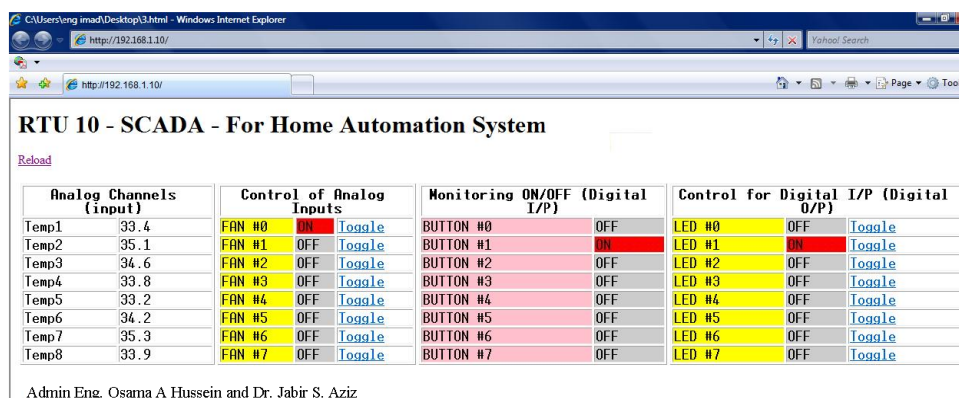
C:\Users\eng imad\Desktop\3.html - Windows Internet Explorer

http://192.168.1.10/

Yahoo! Search

http://192.168.1.10/

Page ▾ Too

RTU 10 - SCADA - For Home Automation System

Reload

| Analog Channels (input) | | Control of Analog Inputs | | | Monitoring ON/OFF (Digital I/P) | | Control for Digital I/P (Digital O/P) | | |
|---|---|---|---|---|---|---|---|---|---|
| Temp1 | 33.4 | FAN #0 | ON | Toggle | BUTTON #0 | OFF | LED #0 | OFF | Toggle |
| Temp2 | 35.1 | FAN #1 | OFF | Toggle | BUTTON #1 | ON | LED #1 | ON | Toggle |
| Temp3 | 34.6 | FAN #2 | OFF | Toggle | BUTTON #2 | OFF | LED #2 | OFF | Toggle |
| Temp4 | 33.8 | FAN #3 | OFF | Toggle | BUTTON #3 | OFF | LED #3 | OFF | Toggle |
| Temp5 | 33.2 | FAN #4 | OFF | Toggle | BUTTON #4 | OFF | LED #4 | OFF | Toggle |
| Temp6 | 34.2 | FAN #5 | OFF | Toggle | BUTTON #5 | OFF | LED #5 | OFF | Toggle |
| Temp7 | 35.3 | FAN #6 | OFF | Toggle | BUTTON #6 | OFF | LED #6 | OFF | Toggle |
| Temp8 | 33.9 | FAN #7 | OFF | Toggle | BUTTON #7 | OFF | LED #7 | OFF | Toggle |

Admin Eng. Osama A Hussein and Dr. Jabir S. Aziz